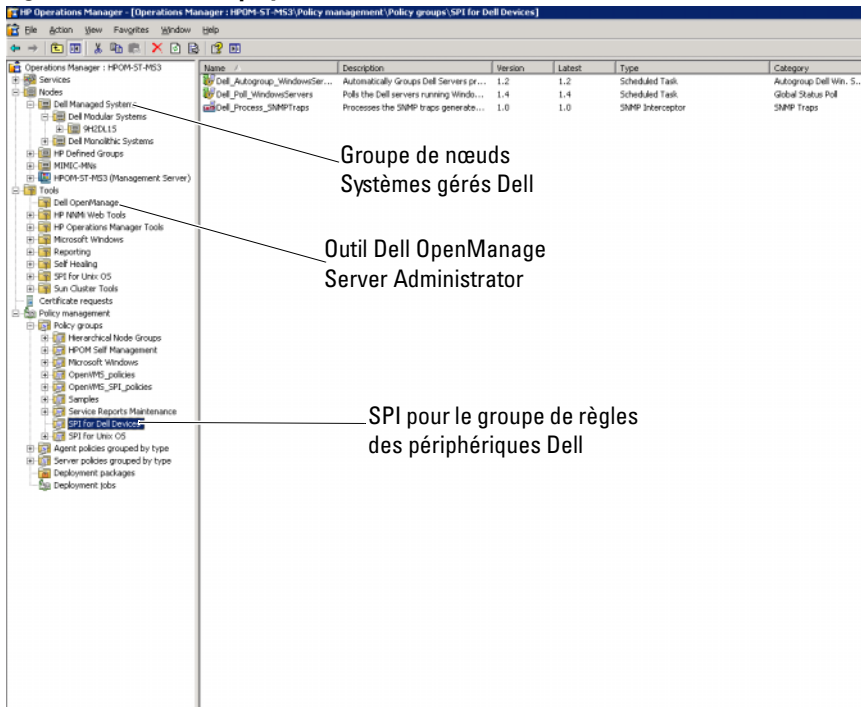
HP Operations Manager - [Operations Manager : HPOM-ST-MS3\Policy management\Policy groups\SPI for Dell Devices]

File Action View Favorites Window Help

Operations Manager : HPOM-ST-MS3
Services
Nodes
Dell Managed Systems
Dell Modular Systems
9H2DL15
Dell Monolithic Systems
HP Defined Groups
MIMIC-MNs
HPOM-ST-MS3 (Management Server)
Tools
Dell OpenManage
HP NNMi Web Tools
HP Operations Manager Tools
Microsoft Windows
Reporting
Self Healing
SPI for Unix OS
Sun Cluster Tools
Certificate requests
Policy management
Policy groups
Hierarchical Node Groups
HPOM Self Management
Microsoft Windows
OpenVMS_policies
OpenVMS_SPI_policies
Samples
Service Reports Maintenance
SPI for Dell Devices
SPI for Unix OS
Agent policies grouped by type
Server policies grouped by type
Deployment packages
Deployment jobs

| Name | Description | Version | Latest | Type | Category |
|---|---|---|---|---|---|
| Dell_Autogroup_WindowsSer... | Automatically Groups Dell Servers pr... | 1.2 | 1.2 | Scheduled Task | Autogroup Dell Win. S... |
| Dell_Poll_WindowsServers | Polls the Dell servers running Windo... | 1.4 | 1.4 | Scheduled Task | Global Status Poll |
| Dell_Process_SNMPTraps | Processes the SNMP traps generate... | 1.0 | 1.0 | SNMP Interceptor | SNMP Traps |

Groupe de nœuds Systèmes gérés Dell

Outil Dell OpenManage Server Administrator

SPI pour le groupe de règles des périphériques Dell